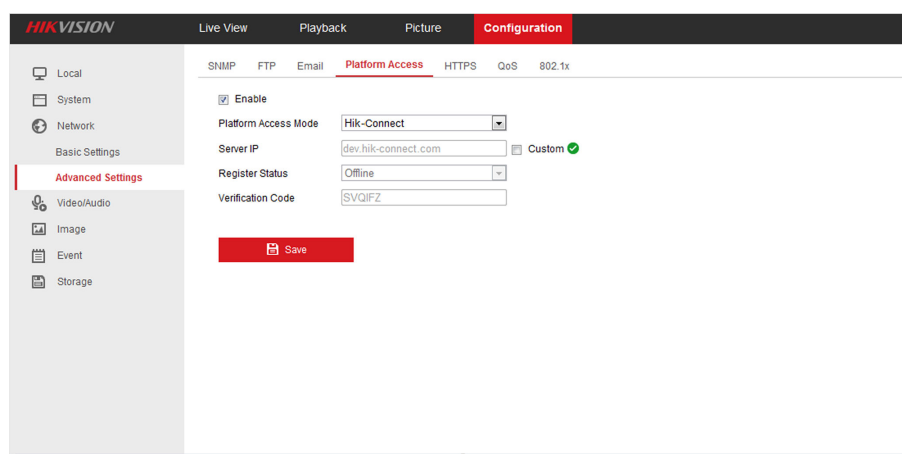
HIKVISION
Live View
Playback
Picture
Configuration

Local
System
Network
Basic Settings
Advanced Settings
Video/Audio
Image
Event
Storage

SNMP
FTP
Email
Platform Access
HTTPS
QoS
802.1x

Enable
Platform Access Mode
Hik-Connect
Server IP
dev.hik-connect.com
Custom
Register Status
Offline
Verification Code
SVQIFZ

Save